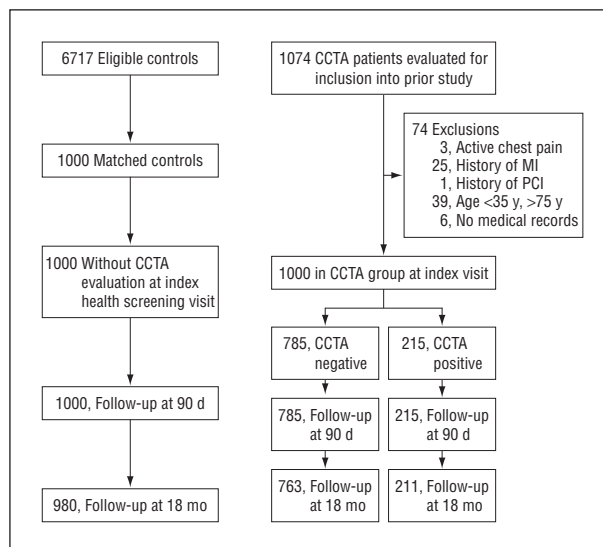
6717 Eligible controls

1000 Matched controls

1000 Without CCTA evaluation at index health screening visit

1000, Follow-up at 90 d

980, Follow-up at 18 mo

1074 CCTA patients evaluated for inclusion into prior study

74 Exclusions
3, Active chest pain
25, History of MI
1, History of PCI
39, Age <35 y, >75 y
6, No medical records

1000 in CCTA group at index visit

785, CCTA negative

215, CCTA positive

785, Follow-up at 90 d

215, Follow-up at 90 d

763, Follow-up at 18 mo

211, Follow-up at 18 mo